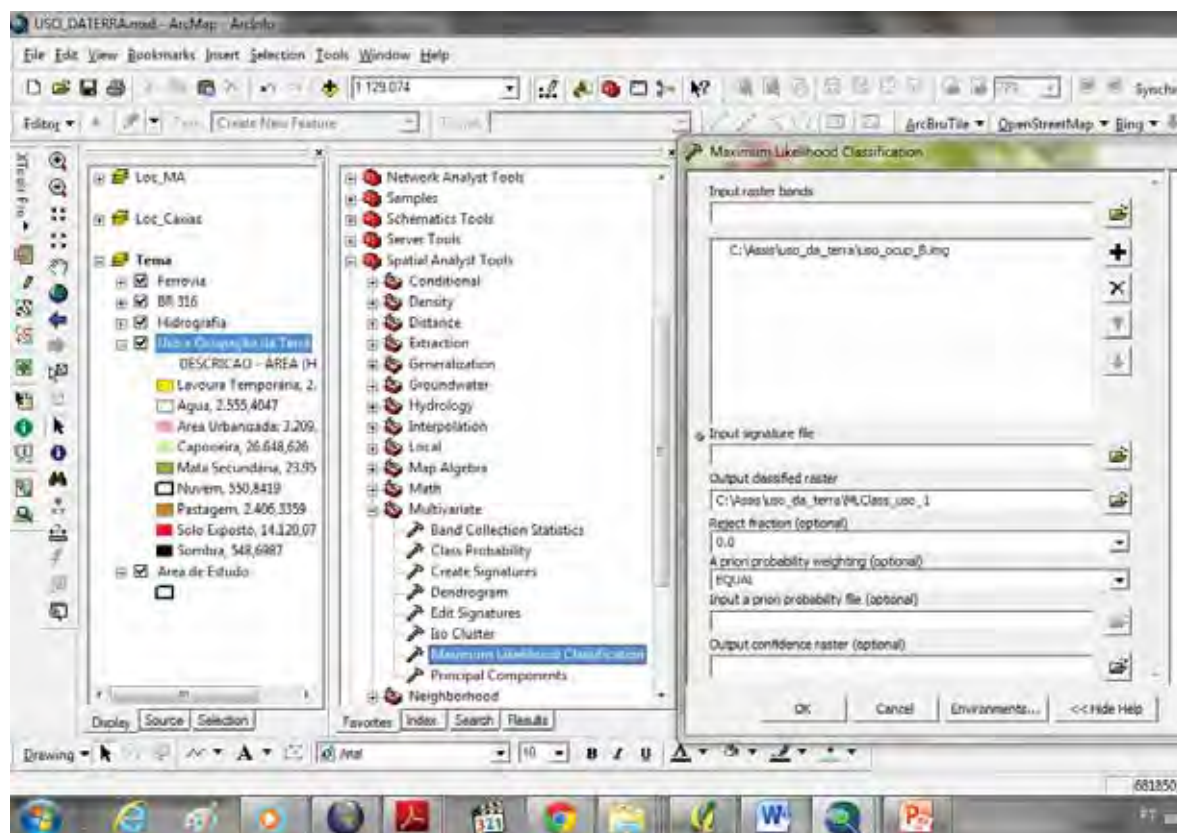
USO_DATERRA.mxd - ArcMap - ArcInfo

File Edit View Bookmarks Insert Selection Tools Window Help

1:129.074

Synchr

Editor ▾ Task: Create New Feature Target:

ArcBruTile ▾ OpenStreetMap ▾ Bing ▾

Loc_MA

Loc_Caxias

Tema

Ferrovia

BR 316

Hidrografia

Uso e Ocupação da Terra

DESCRICAO - AREA (H

Lavoura Temporária, 2.

Agua, 2.555,4047

Area Urbanizada, 3.209,

Capoeira, 26.648,626

Mata Secundária, 23.95

Nuvem, 550,8419

Pastagem, 2.406,3359

Solo Exposto, 14.120,07

Sombra, 548,6987

Area de Estudo

Display Source Selection

Network Analyst Tools

Samples

Schematics Tools

Server Tools

Spatial Analyst Tools

Conditional

Density

Distance

Extraction

Generalization

Groundwater

Hydrology

Interpolation

Local

Map Algebra

Math

Multivariate

Band Collection Statistics

Class Probability

Create Signatures

Dendrogram

Edit Signatures

Iso Cluster

Maximum Likelihood Classification

Principal Components

Neighborhood

Favorites Index Search Results

Maximum Likelihood Classification

Input raster bands

C:\Assis\uso_da_terra\uso_ocup_B.img

Input signature file

Output classified raster

C:\Assis\uso_da_terra\MLClass_uso_1

Reject fraction (optional)

0.0

A priori probability weighting (optional)

EQUAL

Input a priori probability file (optional)

Output confidence raster (optional)

OK Cancel Environments... << Hide Help

Drawing ▾ A ▾ Arial 10 B I U A ▾

681850